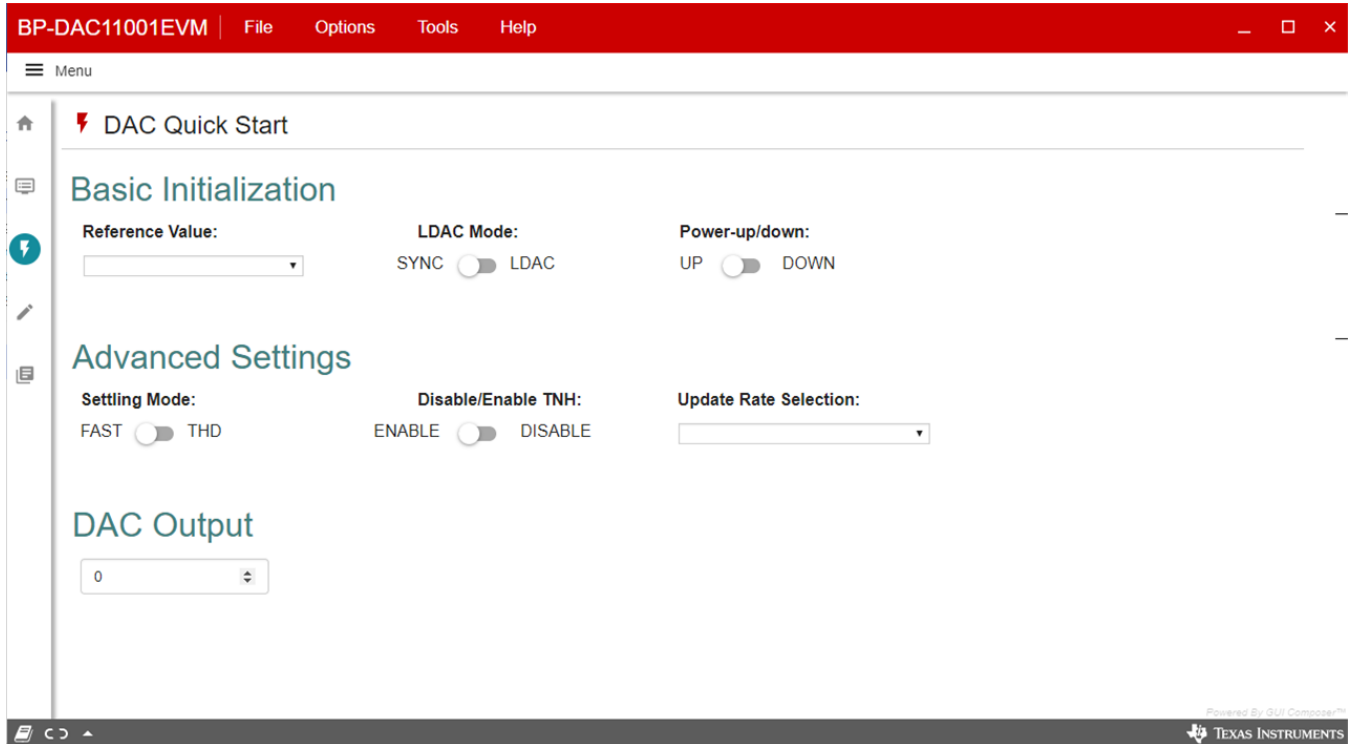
BP-DAC11001EVM File Options Tools Help

Menu

DAC Quick Start

Basic Initialization

Reference Value:

LDAC Mode:

SYNC LDAC

Power-up/down:

UP DOWN

Advanced Settings

Settling Mode:

FAST THD

Disable/Enable TNH:

ENABLE DISABLE

Update Rate Selection:

DAC Output

0

Powered By GUI Composer™

Texas Instruments